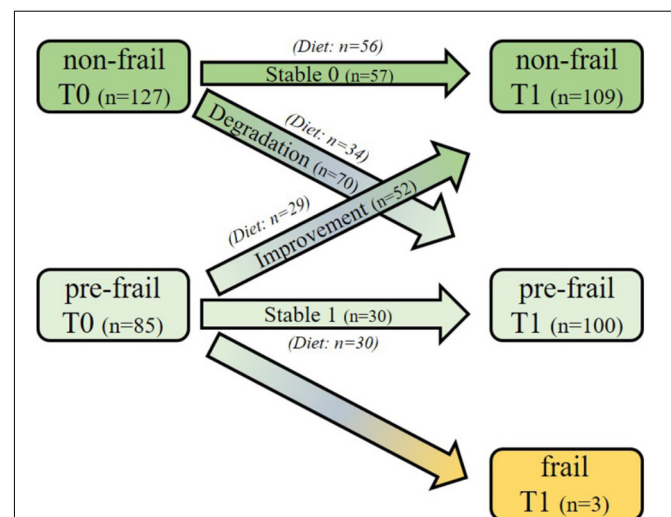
non-frail
T0 (n=127)

(Diet: n=56)
Stable 0 (n=57)

non-frail
T1 (n=109)

(Diet: n=34)
Degradation (n=70)

(Diet: n=29)
Improvement (n=52)

pre-frail
T0 (n=85)

Stable 1 (n=30)
(Diet: n=30)

pre-frail
T1 (n=100)

frail
T1 (n=3)